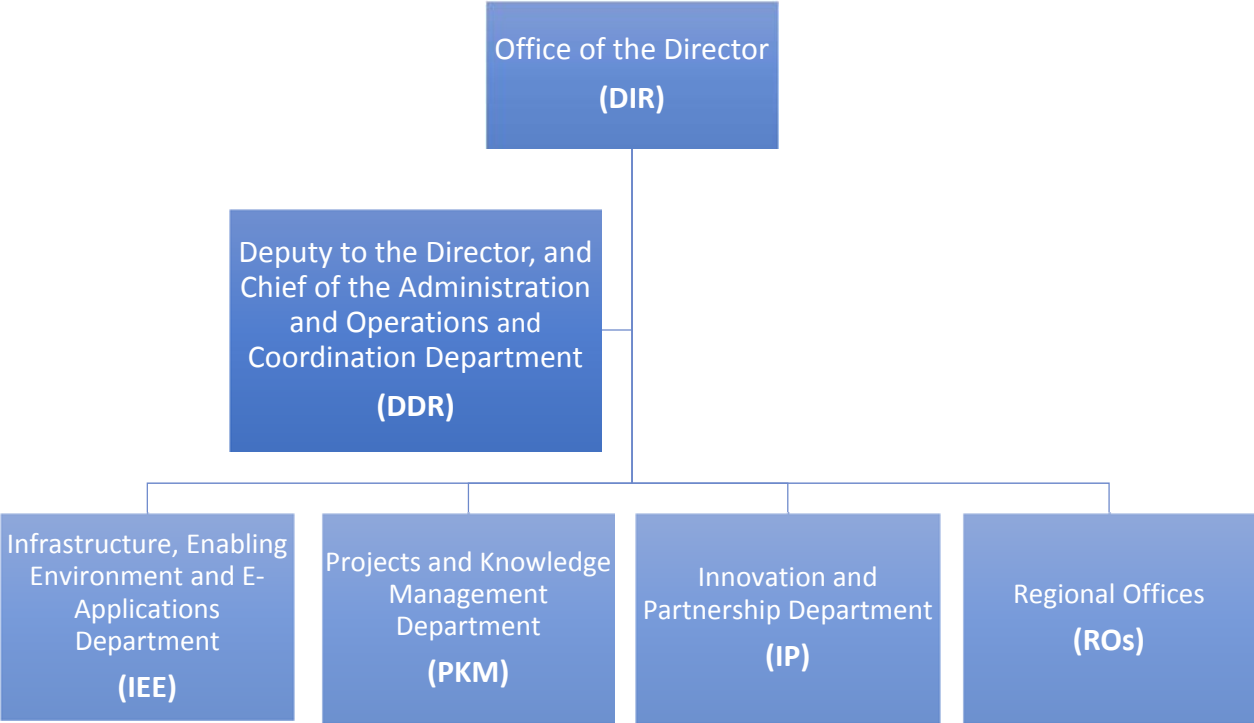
Office of the Director
(DIR)

Deputy to the Director, and Chief of the Administration and Operations and Coordination Department
(DDR)

Infrastructure, Enabling Environment and E-Applications Department
(IEE)

Projects and Knowledge Management Department
(PKM)

Innovation and Partnership Department
(IP)

Regional Offices
(ROs)